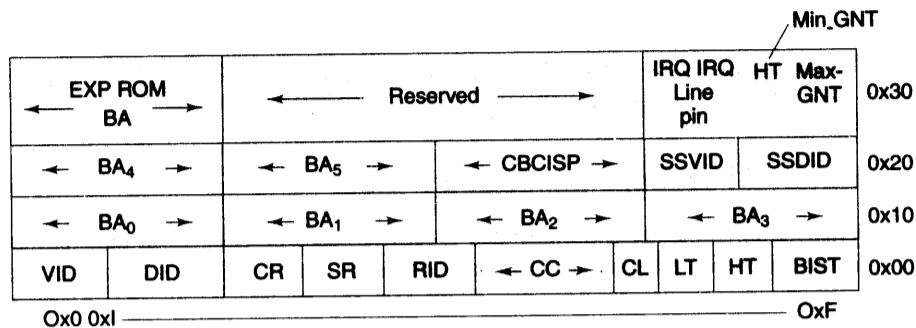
Min_GNT

| EXP ROM BA | Reserved | IRQ Line | IRQ pin | HT | Max-GNT | 0x30 |
|---|---|---|---|---|---|---|
| $BA_4$ | $BA_5$ | CBCISP | SSVID | | SSDID | 0x20 |
| $BA_0$ | $BA_1$ | $BA_2$ | $BA_3$ | | | 0x10 |
| VID DID | CR SR | RID CC | CL | LT | HT BIST | 0x00 |

Ox0 0xl OxF